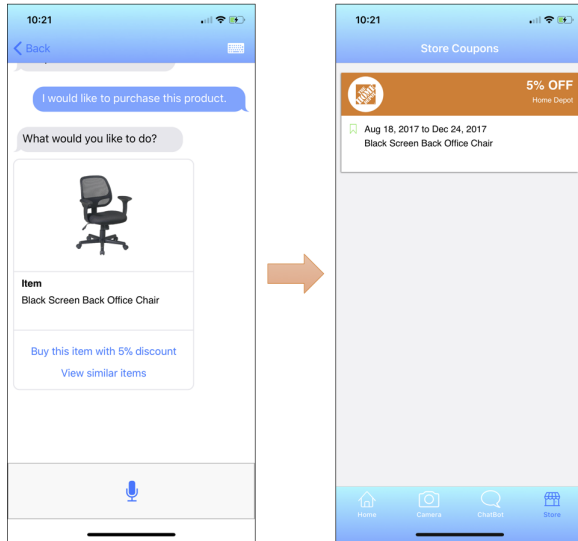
10:21

Back

I would like to purchase this product.

What would you like to do?

Item
Black Screen Back Office Chair

Buy this item with 5% discount

View similar items

10:21

Store Coupons

5% OFF
Home Depot

Aug 18, 2017 to Dec 24, 2017
Black Screen Back Office Chair

Home Camera ChatBot Store